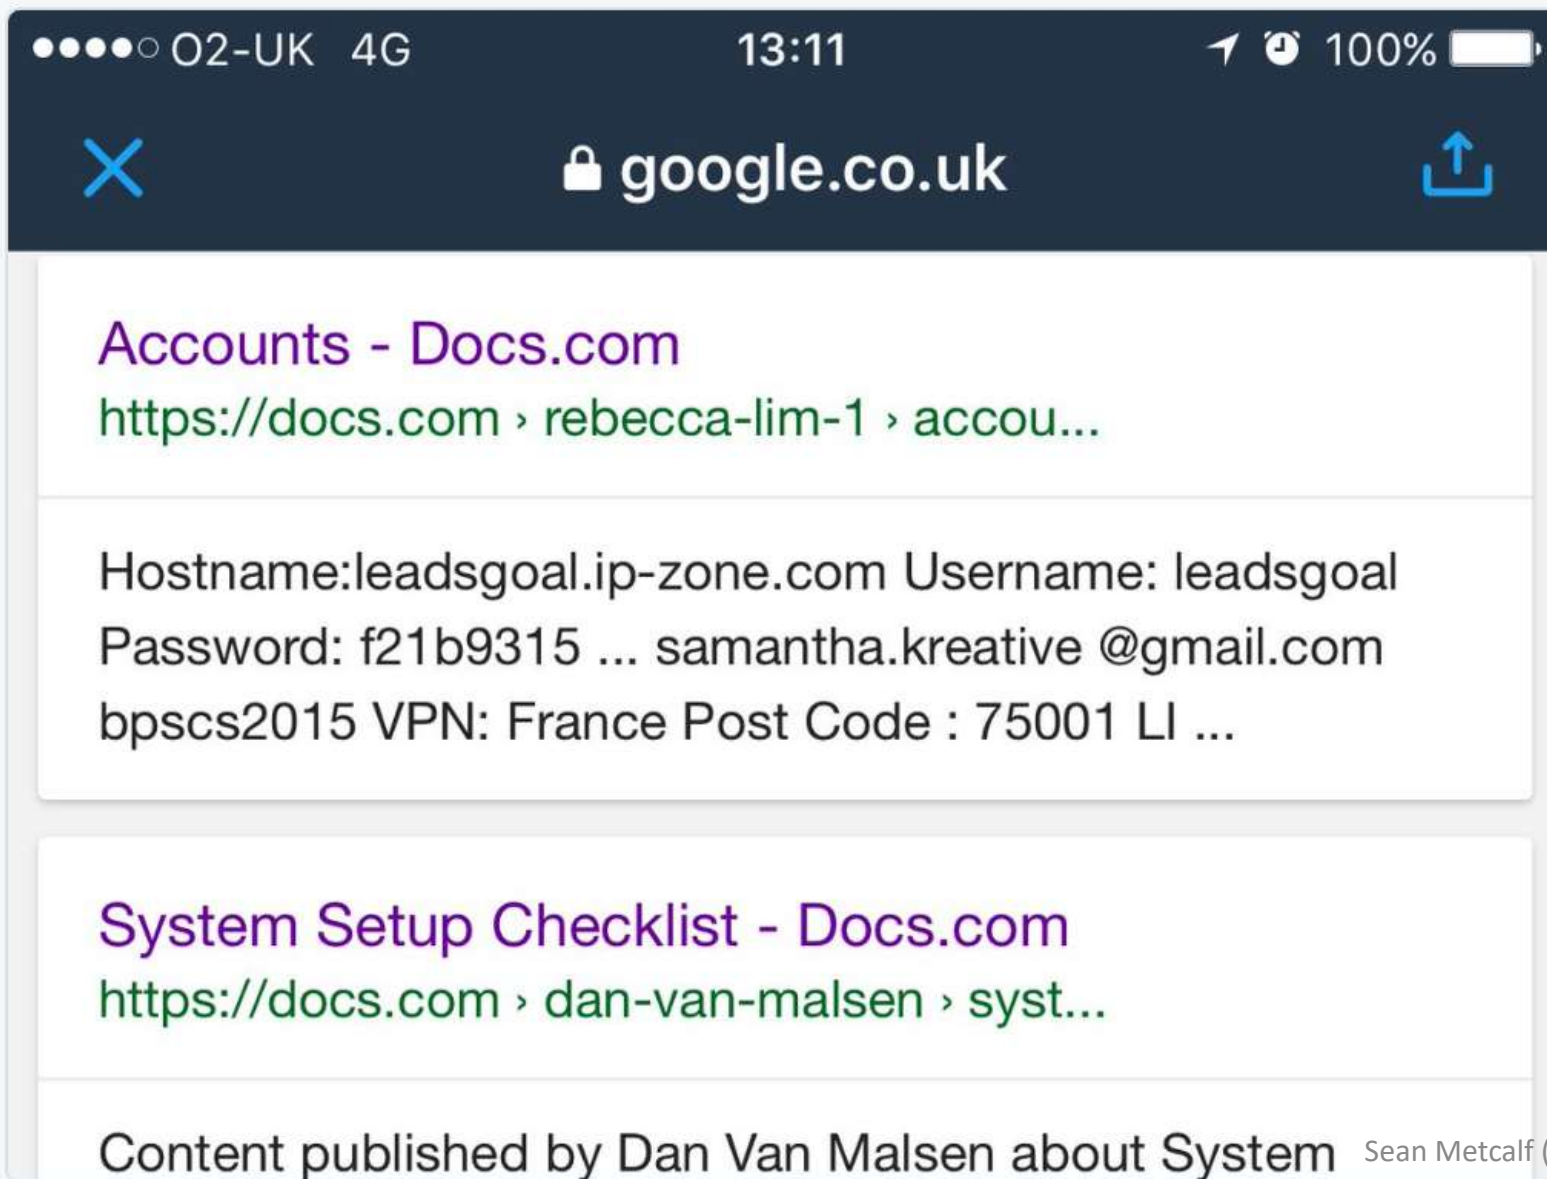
●●●●○ O2-UK 4G 13:11 100%

google.co.uk

Accounts - Docs.com
https://docs.com › rebecca-lim-1 › accou...

Hostname:leadsgoal.ip-zone.com Username: leadsgoal Password: f21b9315 ... samantha.kreative @gmail.com bpscs2015 VPN: France Post Code : 75001 LI ...

System Setup Checklist - Docs.com
https://docs.com › dan-van-malsen › syst...

Content published by Dan Van Malsen about System

Sean Metcalf (